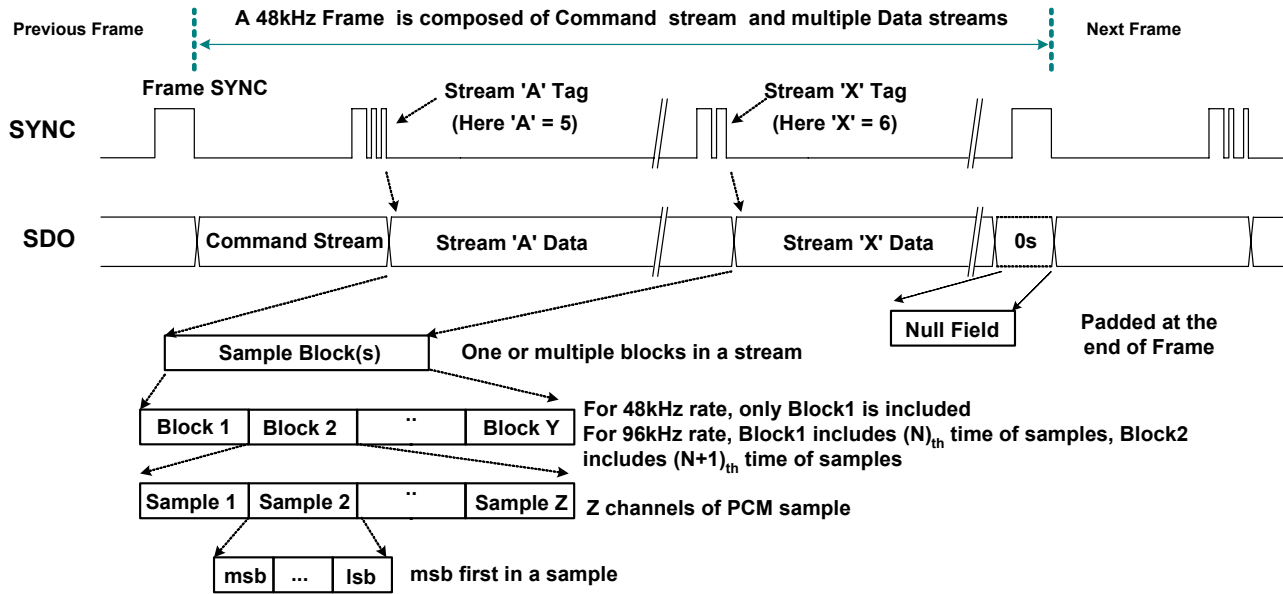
Previous Frame

A 48kHz Frame is composed of Command stream and multiple Data streams

Next Frame

Frame SYNC

Stream 'A' Tag (Here 'A' = 5)

Stream 'X' Tag (Here 'X' = 6)

SYNC

SDO

Command Stream

Stream 'A' Data

Stream 'X' Data

0s

Null Field

Padded at the end of Frame

Sample Block(s)

One or multiple blocks in a stream

| Block 1 | Block 2 | .. | Block Y |
|---|---|---|---|

For 48kHz rate, only Block1 is included
For 96kHz rate, Block1 includes $(N)_{th}$ time of samples, Block2 includes $(N+1)_{th}$ time of samples

| Sample 1 | Sample 2 | .. | Sample Z |
|---|---|---|---|

Z channels of PCM sample

| msb | ... | lsb |
|---|---|---|

msb first in a sample